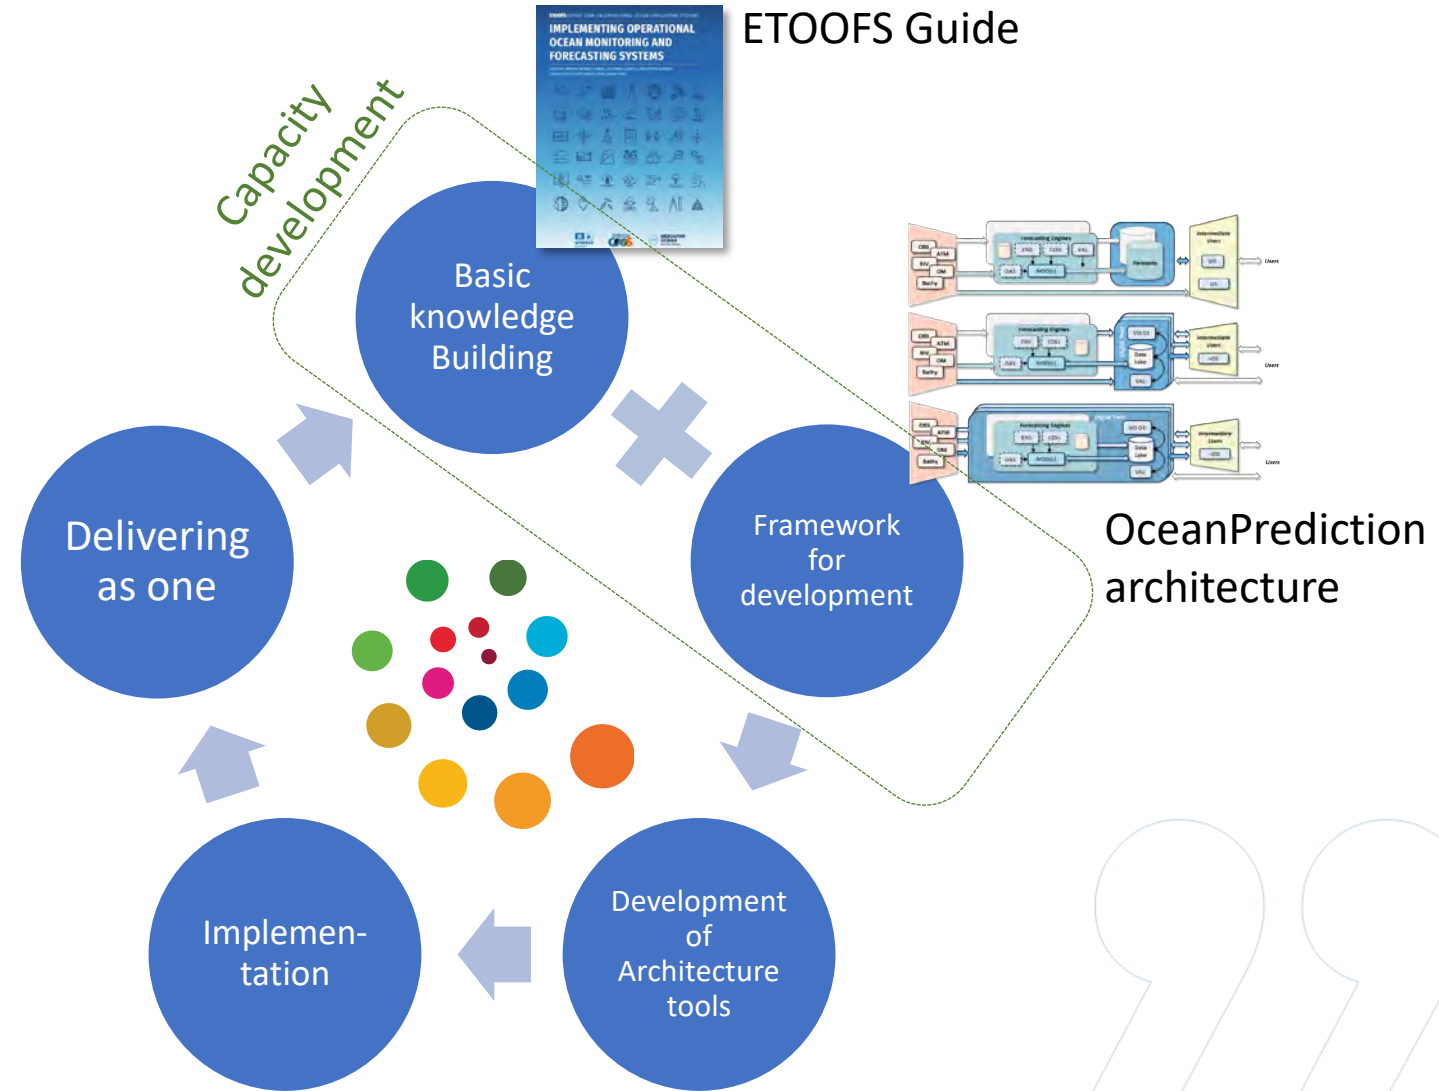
ETOOFS Guide

IMPLEMENTING OPERATIONAL OCEAN MONITORING AND FORECASTING SYSTEMS

Capacity development

Basic knowledge Building

Framework for development

OceanPrediction architecture

Delivering as one

Development of Architecture tools

Implemen-tation